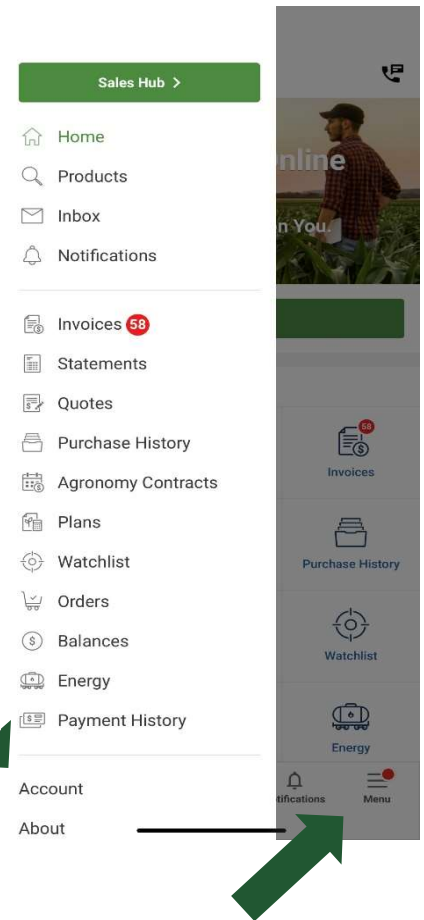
Sales Hub >

Home
Products
Inbox
Notifications

Invoices 58
Statements
Quotes
Purchase History
Agronomy Contracts
Plans
Watchlist
Orders
Balances
Energy
Payment History

Account
About

nline
n You.

58
Invoices
Purchase History
Watchlist
Energy
tifications
Menu